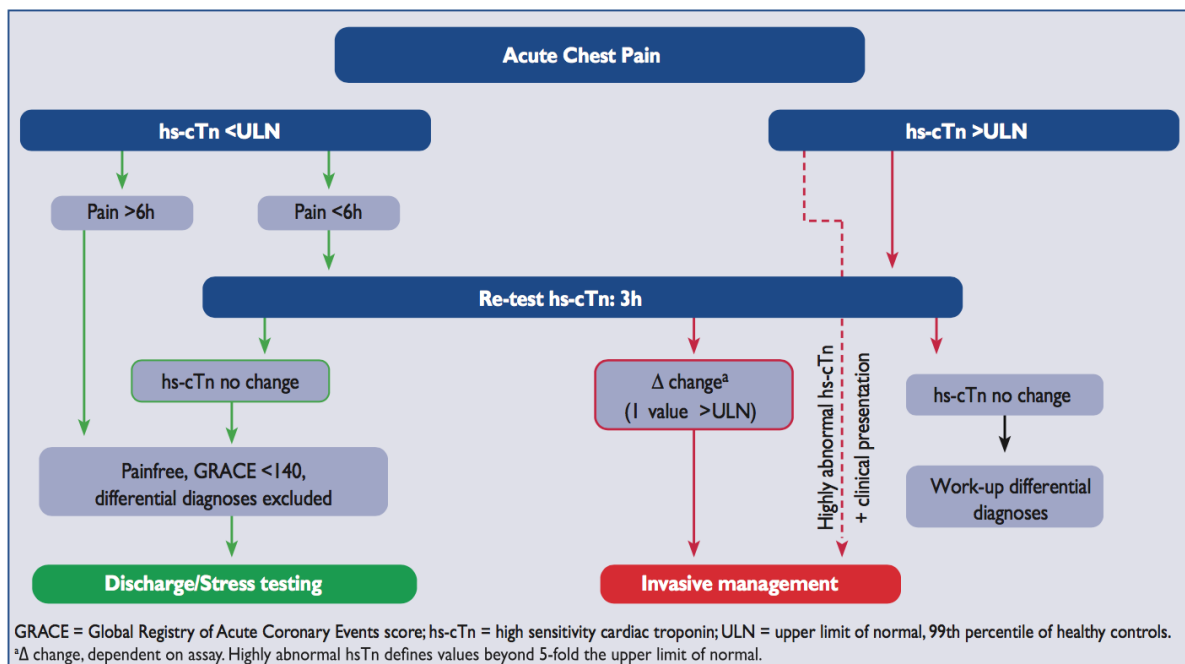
Acute Chest Pain

hs-cTn <ULN

hs-cTn >ULN

Pain >6h

Pain <6h

Re-test hs-cTn: 3h

hs-cTn no change

Δ change$^a$ (1 value >ULN)

Highly abnormal hs-cTn + clinical presentation

hs-cTn no change

Work-up differential diagnoses

Painfree, GRACE <140, differential diagnoses excluded

Discharge/Stress testing

Invasive management

GRACE = Global Registry of Acute Coronary Events score; hs-cTn = high sensitivity cardiac troponin; ULN = upper limit of normal, 99th percentile of healthy controls.
$^a$Δ change, dependent on assay. Highly abnormal hsTn defines values beyond 5-fold the upper limit of normal.